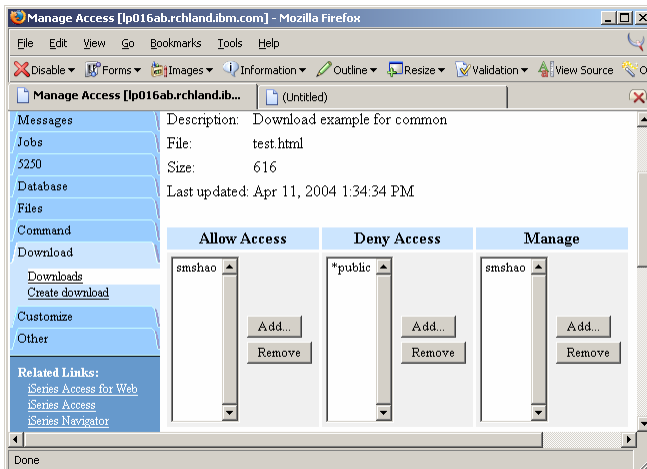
Manage Access [lp016ab.rchland.ibm.com] - Mozilla Firefox

File Edit View Go Bookmarks Tools Help

Disable ▾ Forms ▾ Images ▾ Information ▾ Outline ▾ Resize ▾ Validation ▾ View Source O

Manage Access [lp016ab.rchland.ib... (Untitled)

Messages
Jobs
5250
Database
Files
Command
Download
Downloads
Create download
Customize
Other

Related Links:
iSeries Access for Web
iSeries Access
iSeries Navigator

Description: Download example for common
File: test.html
Size: 616
Last updated: Apr 11, 2004 1:34:34 PM

| Allow Access | Deny Access | Manage |
|---|---|---|
| smshao Add... Remove | *public Add... Remove | smshao Add... Remove |

Done